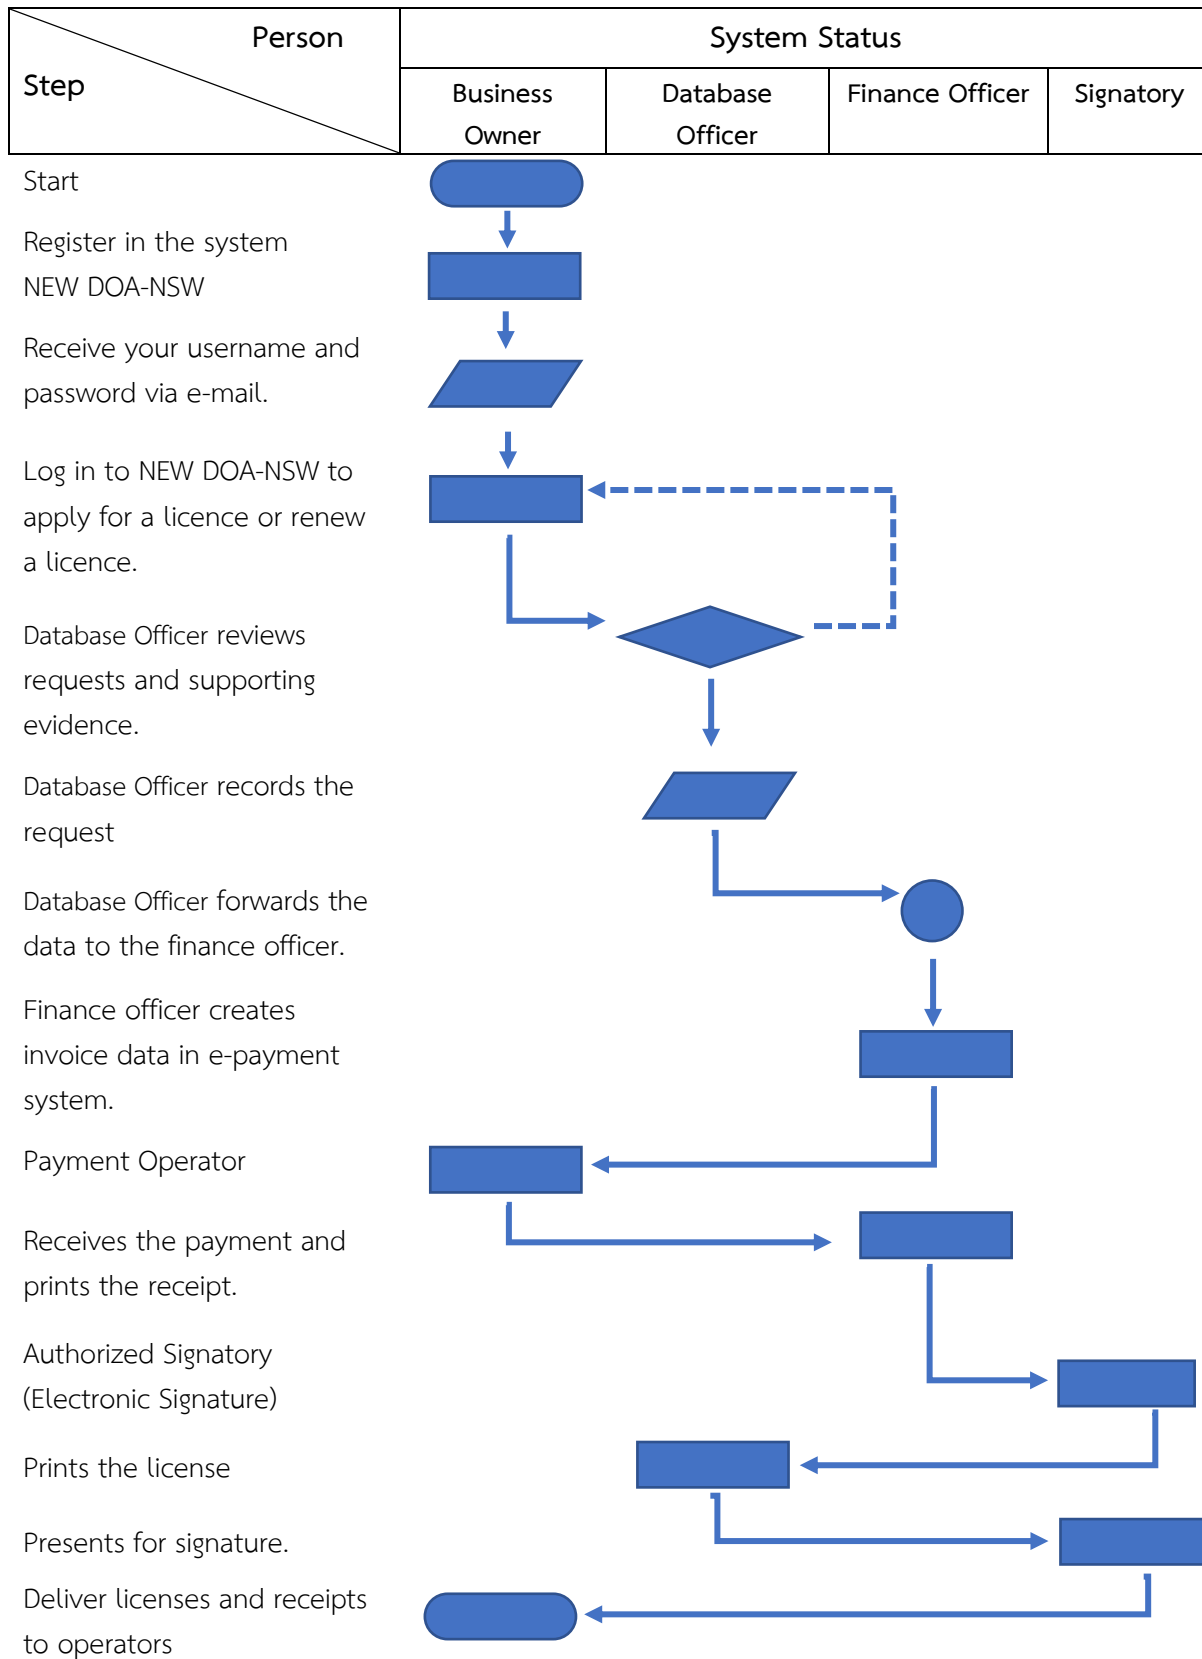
| Person / Step | System Status | | | |
|---|---|---|---|---|
| | Business Owner | Database Officer | Finance Officer | Signatory |

Start

Register in the system NEW DOA-NSW

Receive your username and password via e-mail.

Log in to NEW DOA-NSW to apply for a licence or renew a licence.

Database Officer reviews requests and supporting evidence.

Database Officer records the request

Database Officer forwards the data to the finance officer.

Finance officer creates invoice data in e-payment system.

Payment Operator

Receives the payment and prints the receipt.

Authorized Signatory (Electronic Signature)

Prints the license

Presents for signature.

Deliver licenses and receipts to operators